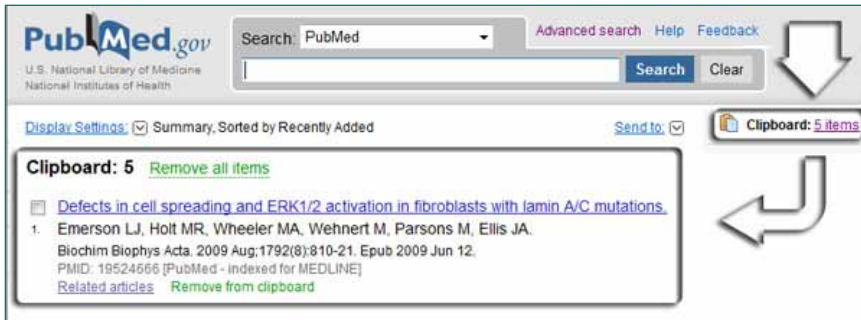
PubMed.gov
U.S. National Library of Medicine
National Institutes of Health

Search: PubMed

Advanced search Help Feedback

Search Clear

Display Settings: Summary, Sorted by Recently Added

Send to:

Clipboard: 5 items

Clipboard: 5 Remove all items

Defects in cell spreading and ERK1/2 activation in fibroblasts with lamin A/C mutations.

1. Emerson LJ, Holt MR, Wheeler MA, Wehnert M, Parsons M, Ellis JA.

Biochim Biophys Acta. 2009 Aug;1792(8):810-21. Epub 2009 Jun 12.

PMID: 19524666 [PubMed - indexed for MEDLINE]

Related articles Remove from clipboard